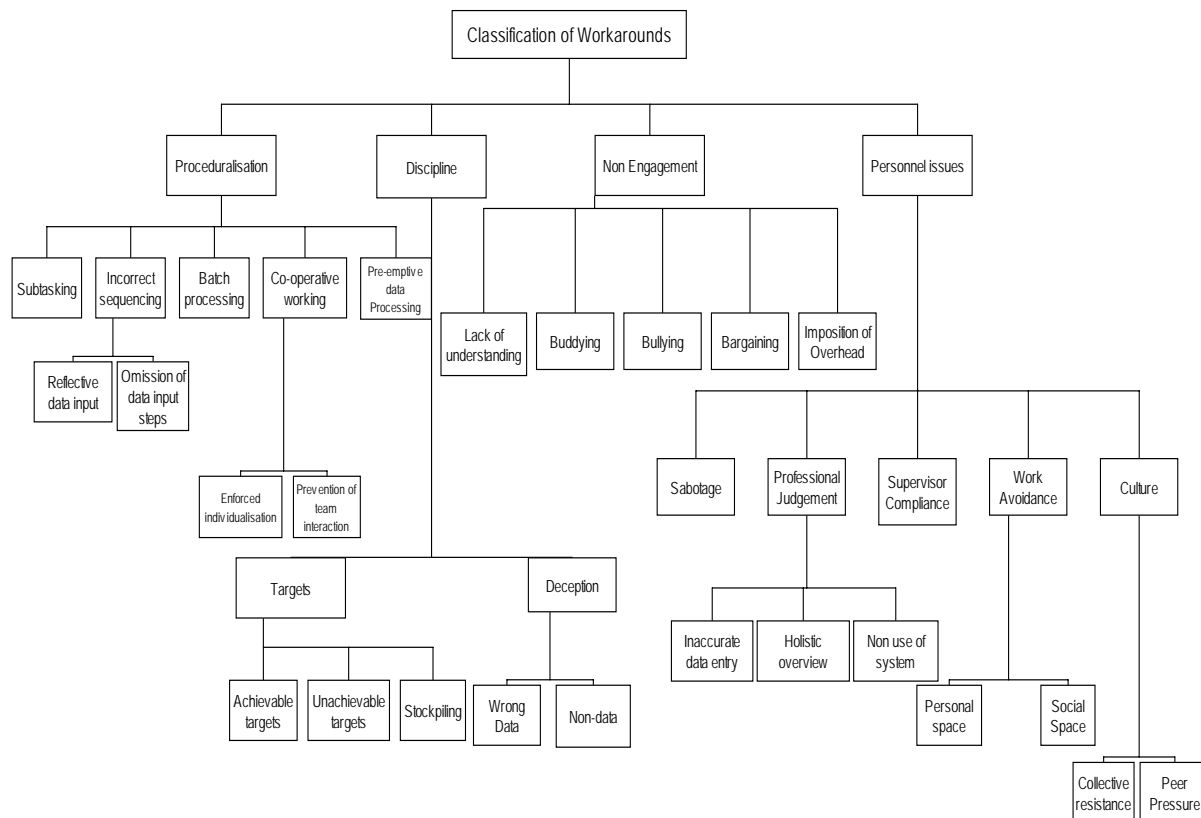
Classification of Workarounds

Proceduralisation

Discipline

Non Engagement

Personnel issues

Subtasking

Incorrect sequencing

Batch processing

Co-operative working

Pre-emptive data Processing

Reflective data input

Omission of data input steps

Enforced individualisation

Prevention of team interaction

Targets

Deception

Achievable targets

Unachievable targets

Stockpiling

Wrong Data

Non-data

Lack of understanding

Buddying

Bullying

Bargaining

Imposition of Overhead

Sabotage

Professional Judgement

Supervisor Compliance

Work Avoidance

Culture

Inaccurate data entry

Holistic overview

Non use of system

Personal space

Social Space

Collective resistance

Peer Pressure